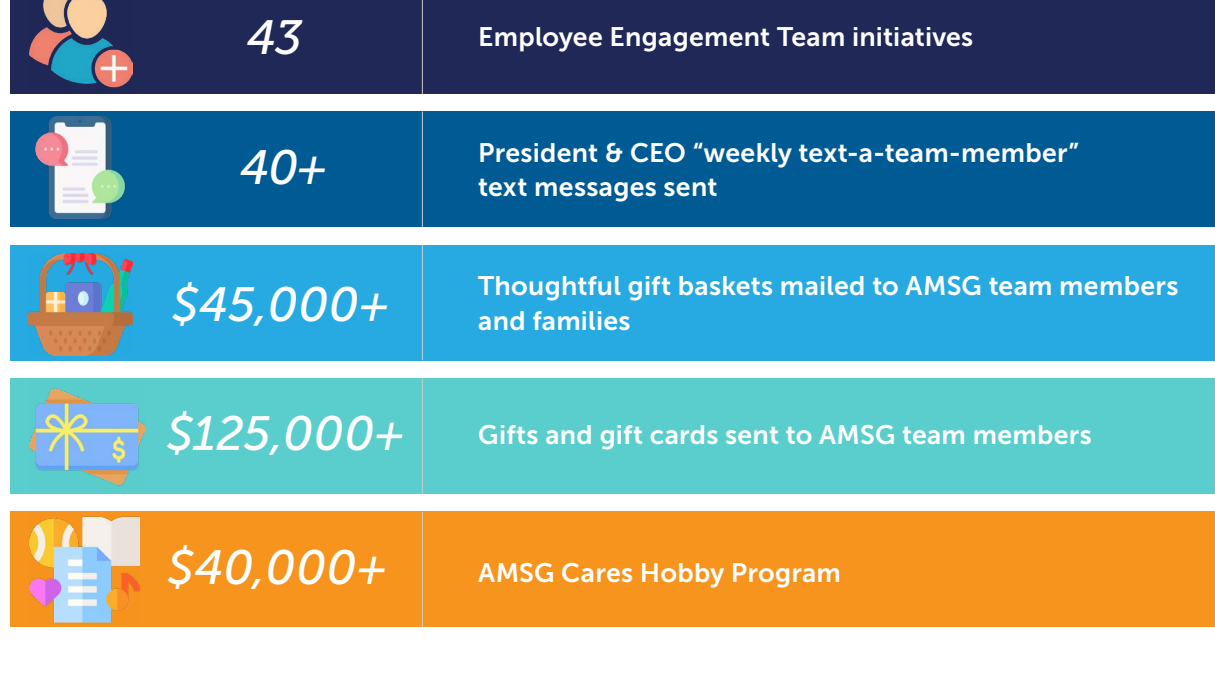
| | |
|---|---|
| 43 | Employee Engagement Team initiatives |
| 40+ | President & CEO “weekly text-a-team-member” text messages sent |
| \$45,000+ | Thoughtful gift baskets mailed to AMSG team members and families |
| \$125,000+ | Gifts and gift cards sent to AMSG team members |
| \$40,000+ | AMSG Cares Hobby Program |